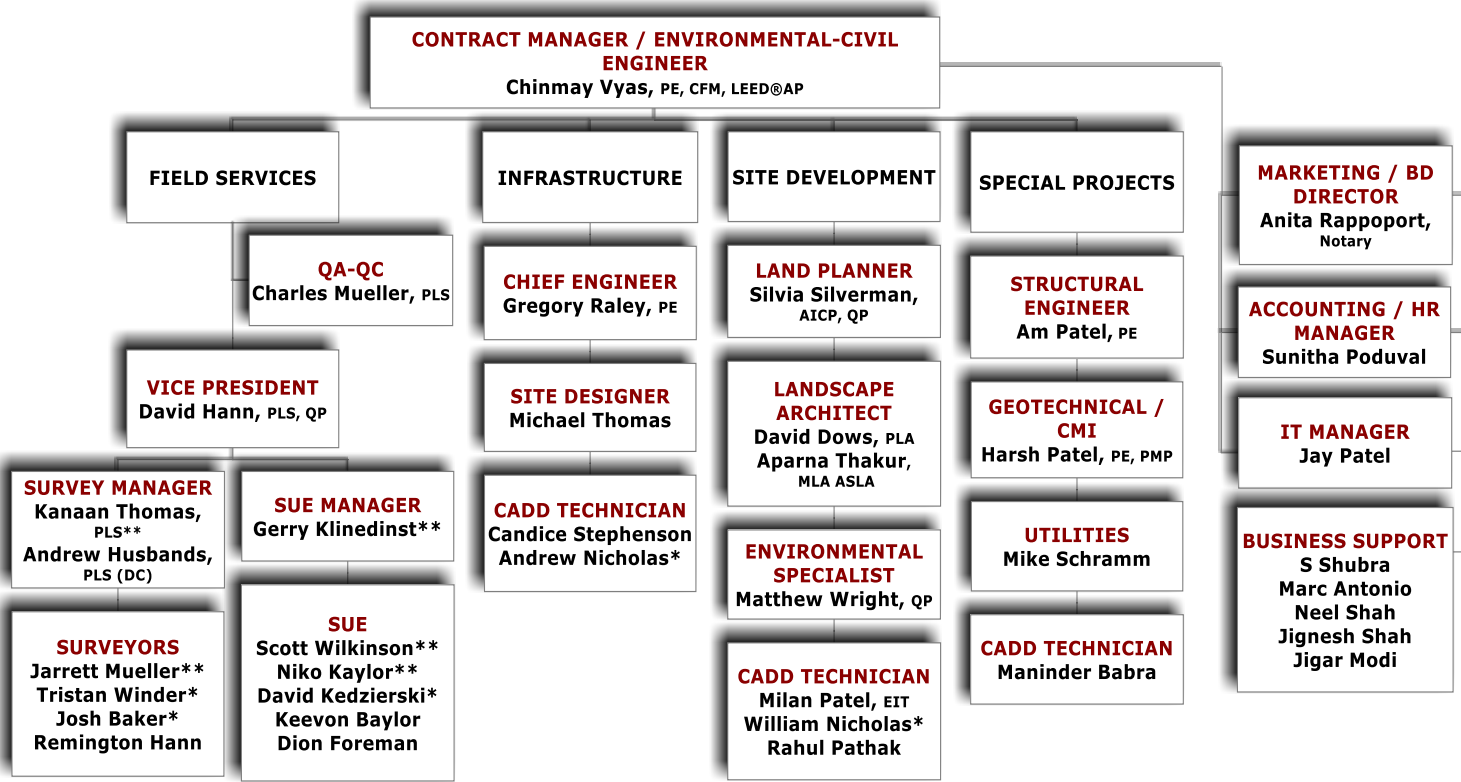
CONTRACT MANAGER / ENVIRONMENTAL-CIVIL ENGINEER
Chinmay Vyas, PE, CFM, LEED®AP

FIELD SERVICES

QA-QC
Charles Mueller, PLS

VICE PRESIDENT
David Hann, PLS, QP

SURVEY MANAGER
Kanaan Thomas, PLS**
Andrew Husbands, PLS (DC)

SURVEYORS
Jarrett Mueller**
Tristan Winder*
Josh Baker*
Remington Hann

SUE MANAGER
Gerry Klinedinst**

SUE
Scott Wilkinson**
Niko Kaylor**
David Kedzierski*
Keevon Baylor
Dion Foreman

INFRASTRUCTURE

CHIEF ENGINEER
Gregory Raley, PE

SITE DESIGNER
Michael Thomas

CADD TECHNICIAN
Candice Stephenson
Andrew Nicholas*

SITE DEVELOPMENT

LAND PLANNER
Silvia Silverman, AICP, QP

LANDSCAPE ARCHITECT
David Dows, PLA
Aparna Thakur, MLA ASLA

ENVIRONMENTAL SPECIALIST
Matthew Wright, QP

CADD TECHNICIAN
Milan Patel, EIT
William Nicholas*
Rahul Pathak

SPECIAL PROJECTS

STRUCTURAL ENGINEER
Am Patel, PE

GEOTECHNICAL / CMI
Harsh Patel, PE, PMP

UTILITIES
Mike Schramm

CADD TECHNICIAN
Maninder Babra

MARKETING / BD DIRECTOR
Anita Rappoport, Notary

ACCOUNTING / HR MANAGER
Sunitha Poduval

IT MANAGER
Jay Patel

BUSINESS SUPPORT
S Shubra
Marc Antonio
Neel Shah
Jignesh Shah
Jigar Modi